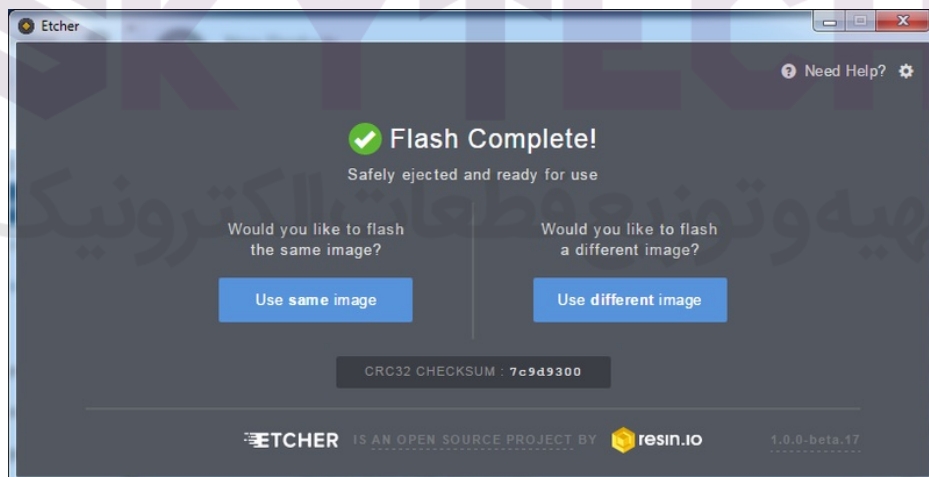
Etcher

Need Help?

Flash Complete!

Safely ejected and ready for use

Would you like to flash the same image?

Use same image

Would you like to flash a different image?

Use different image

CRC32 CHECKSUM : 7c9d9300

ETCHER IS AN OPEN SOURCE PROJECT BY resin.io

1.0.0-beta.17

SKYTECH

تهیه و تو زیع قطعات الکترونیک